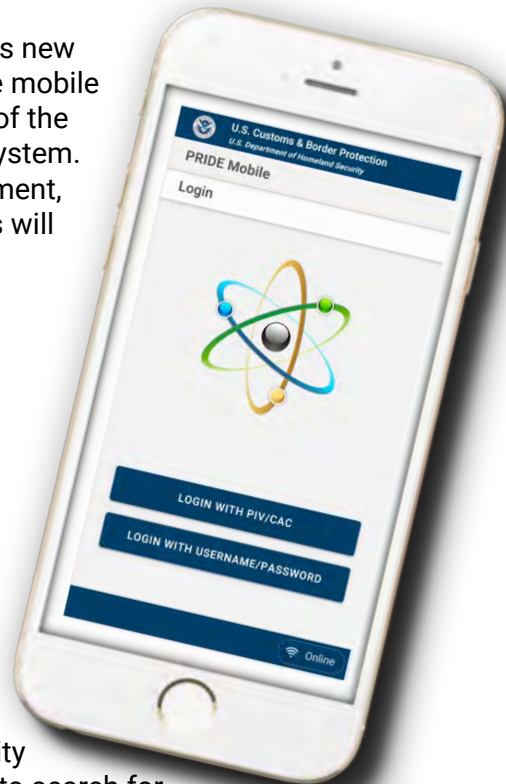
s new
e mobile
of the
ystem.
ment,
s will

U.S. Customs & Border Protection
U.S. Department of Homeland Security
PRIDE Mobile
Login

LOGIN WITH PIV/CAC
LOGIN WITH USERNAME/PASSWORD

Online

ty
to search for